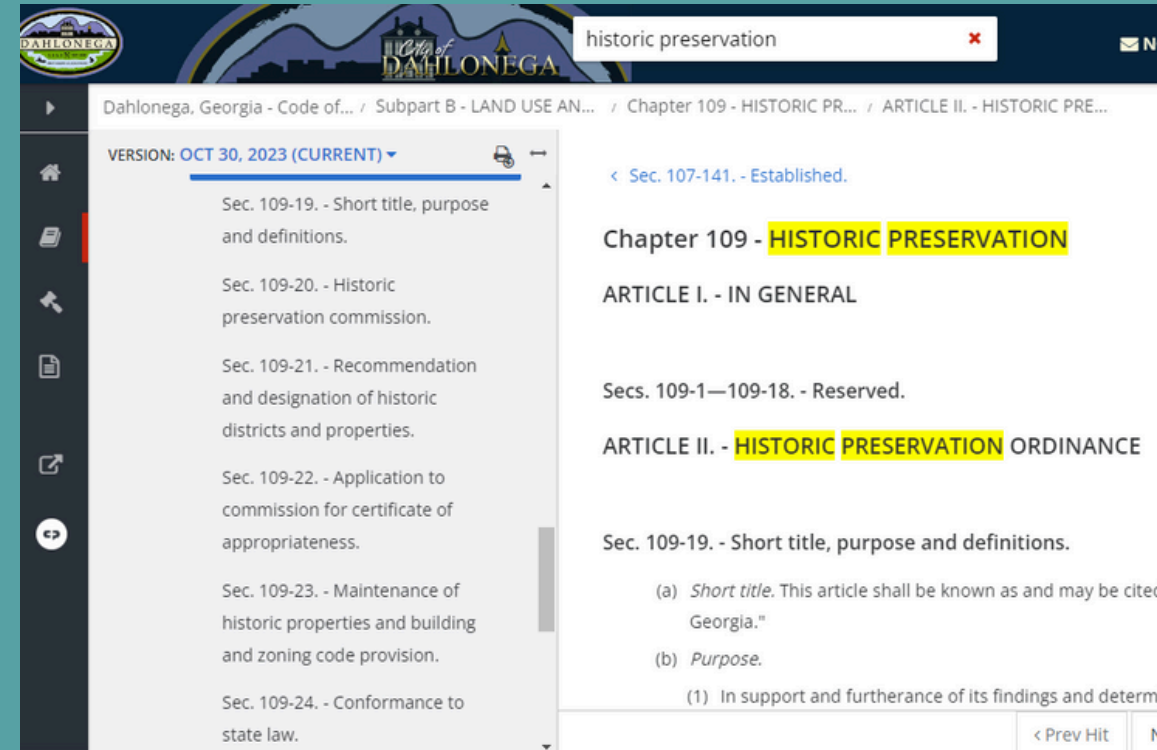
DAHLONEGA

City of DAHLONEGA

historic preservation ×

N

Dahlonega, Georgia - Code of... / Subpart B - LAND USE AN... / Chapter 109 - HISTORIC PR... / ARTICLE II. - HISTORIC PRE...

VERSION: OCT 30, 2023 (CURRENT)

Sec. 109-19. - Short title, purpose and definitions.

Sec. 109-20. - Historic preservation commission.

Sec. 109-21. - Recommendation and designation of historic districts and properties.

Sec. 109-22. - Application to commission for certificate of appropriateness.

Sec. 109-23. - Maintenance of historic properties and building and zoning code provision.

Sec. 109-24. - Conformance to state law.

‹ Sec. 107-141. - Established.

Chapter 109 - HISTORIC PRESERVATION

ARTICLE I. - IN GENERAL

Secs. 109-1—109-18. - Reserved.

ARTICLE II. - HISTORIC PRESERVATION ORDINANCE

Sec. 109-19. - Short title, purpose and definitions.

(a) *Short title.* This article shall be known as and may be cited Georgia."

(b) *Purpose.*

(1) In support and furtherance of its findings and determ

‹ Prev Hit

N